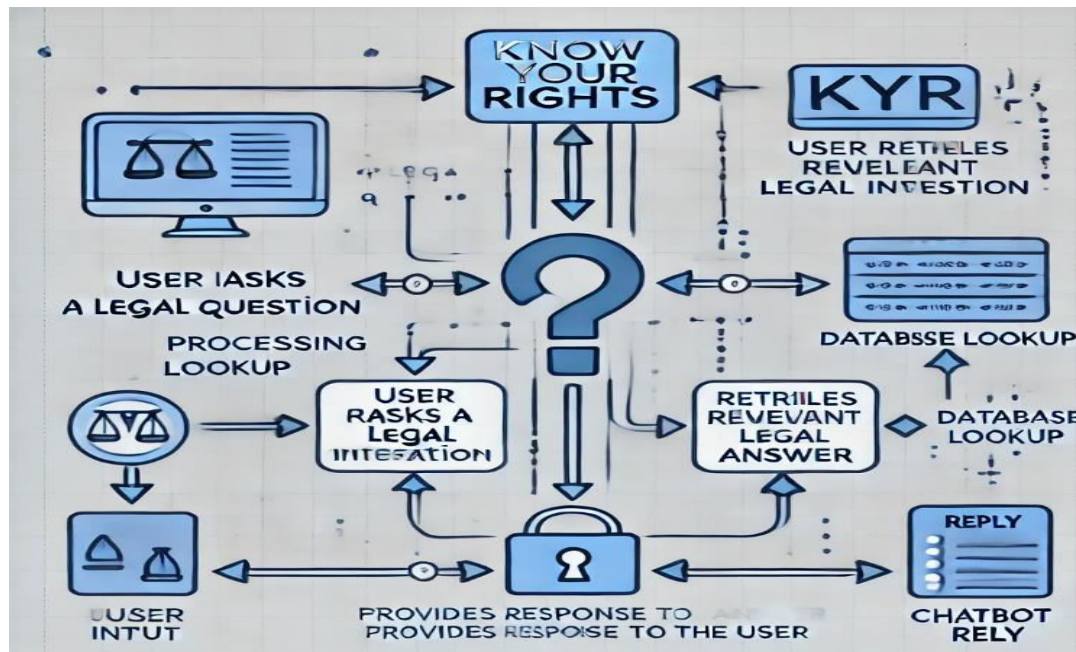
KNOW YOUR RIGHTS

KYR

USER RETRIELES REVELEANT LEGAL INVESTION

USER IASKS A LEGAL QUESTION

PROCESSING LOOKUP

DATABSSE LOOKUP

USER RASKS A LEGAL INTEATION

RETRIILES REVEVANT LEGAL ANSWER

DATABASE LOOKUP

REPLY

USER INTUT

PROVIDES RESPONSE TO PROVIDES RESPOSE TO THE USER

CHATBOT RELY